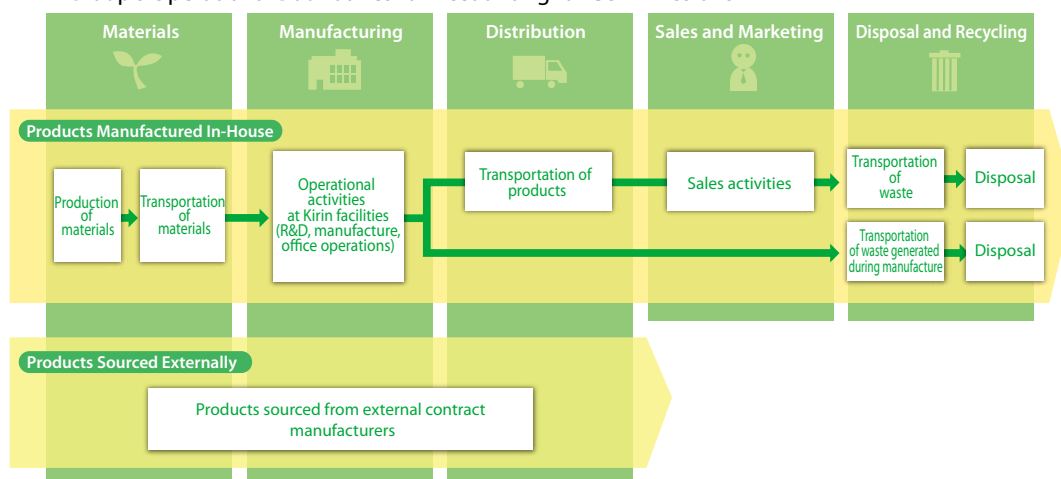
Materials

Manufacturing

Distribution

Sales and Marketing

Disposal and Recycling

Products Manufactured In-House

Production of materials

Transportation of materials

Operational activities at Kirin facilities (R&D, manufacture, office operations)

Transportation of products

Sales activities

Transportation of waste

Disposal

Transportation of waste generated during manufacture

Disposal

Products Sourced Externally

Products sourced from external contract manufacturers